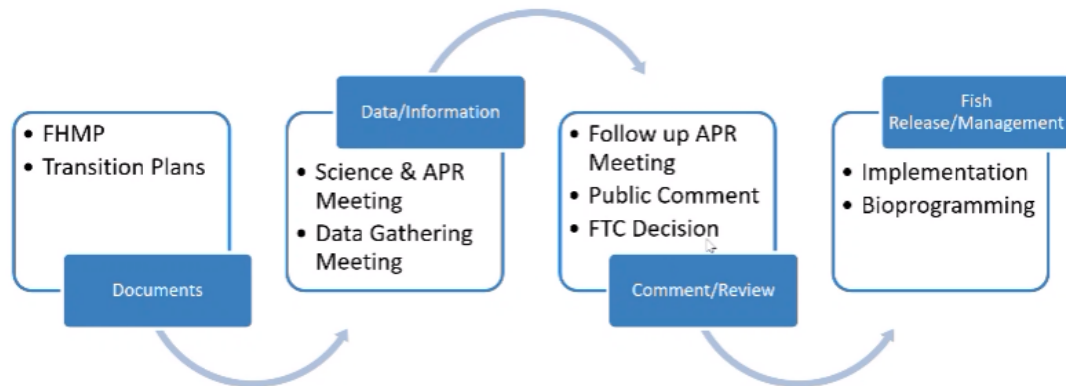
• FHMP
• Transition Plans

Documents

Data/Information

• Science & APR Meeting
• Data Gathering Meeting

• Follow up APR Meeting
• Public Comment
• FTC Decision

Comment/Review

Fish Release/Management

• Implementation
• Bioprogramming